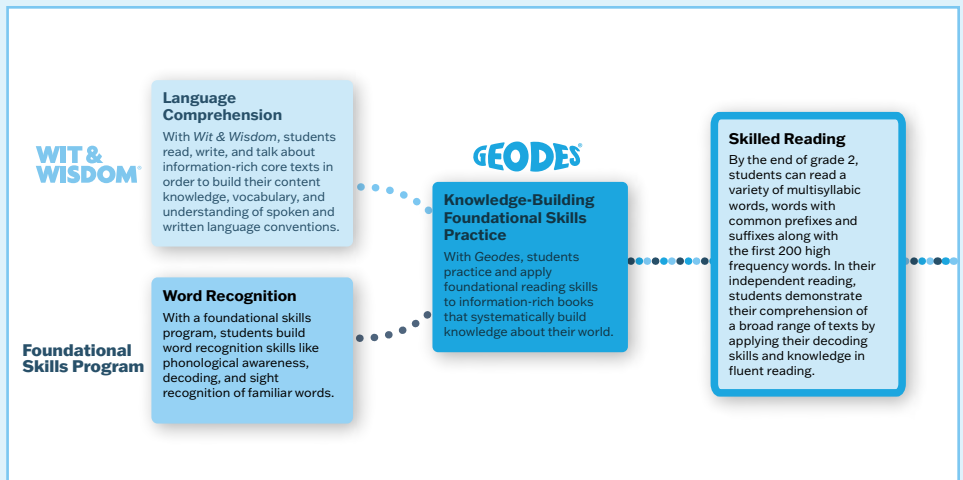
WIT & WISDOM®

Language Comprehension

With Wit & Wisdom, students read, write, and talk about information-rich core texts in order to build their content knowledge, vocabulary, and understanding of spoken and written language conventions.

Foundational Skills Program

Word Recognition

With a foundational skills program, students build word recognition skills like phonological awareness, decoding, and sight recognition of familiar words.

GEODES®

Knowledge-Building Foundational Skills Practice

With Geodes, students practice and apply foundational reading skills to information-rich books that systematically build knowledge about their world.

Skilled Reading

By the end of grade 2, students can read a variety of multisyllabic words, words with common prefixes and suffixes along with the first 200 high frequency words. In their independent reading, students demonstrate their comprehension of a broad range of texts by applying their decoding skills and knowledge in fluent reading.